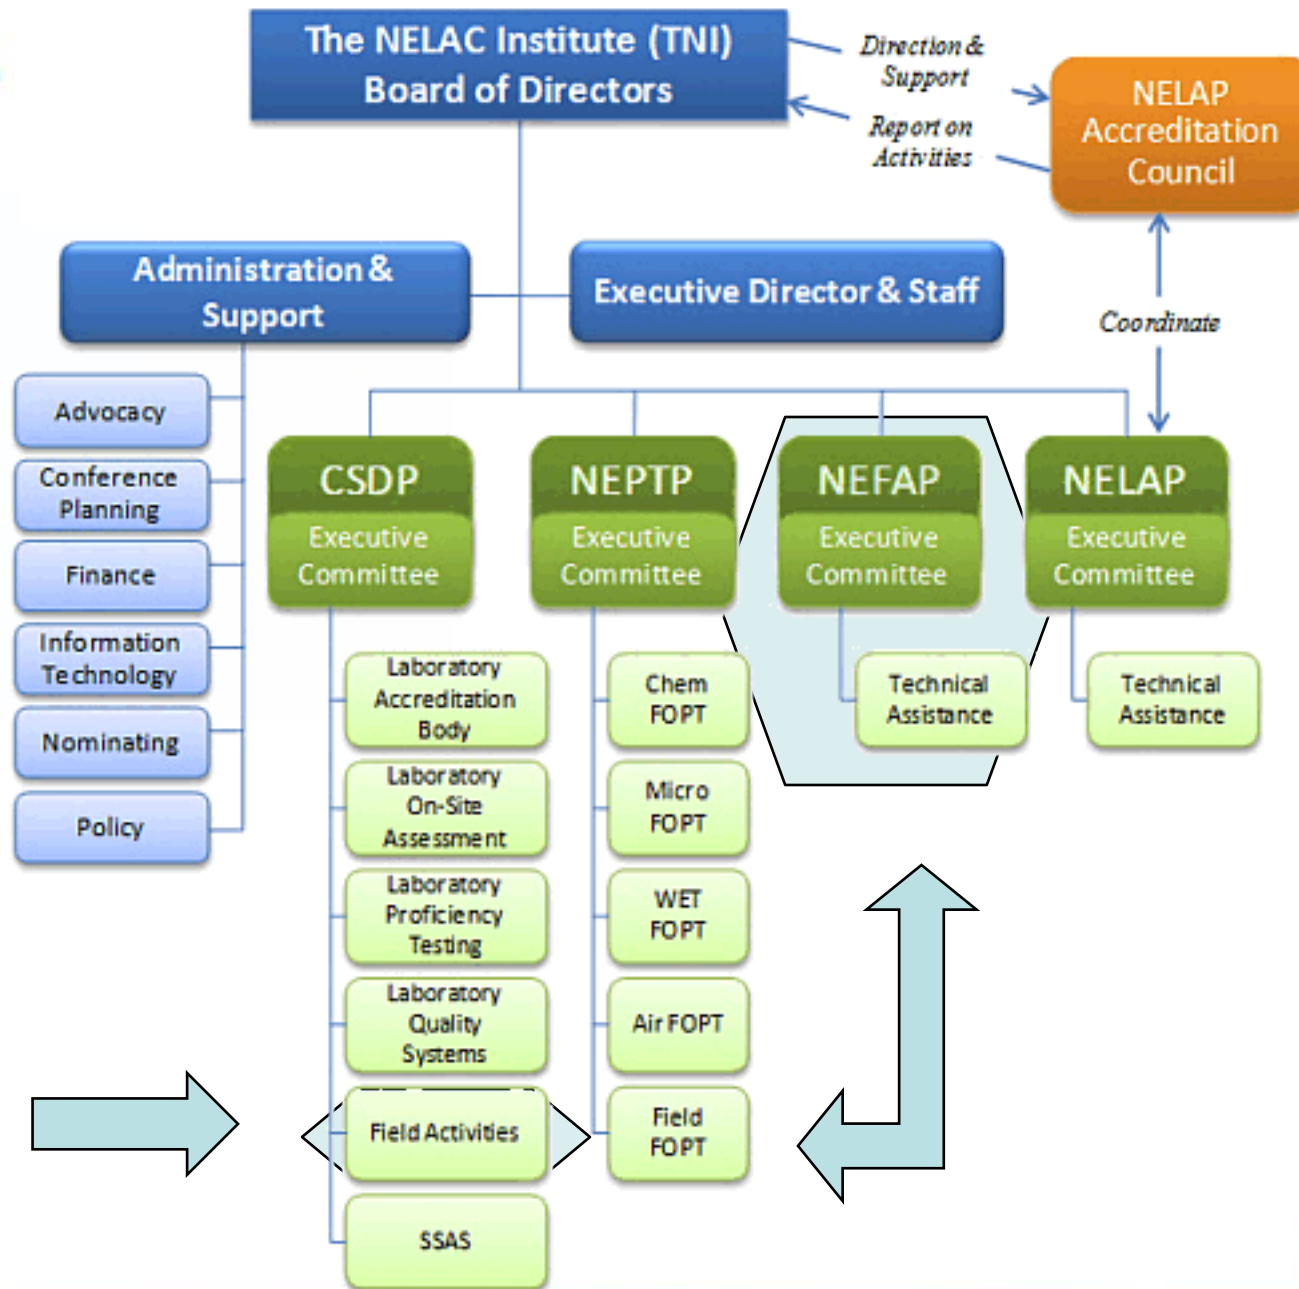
The NELAC Institute (TNI)
Board of Directors

Direction & Support

Report on Activities

NELAP Accreditation Council

Administration & Support

Executive Director & Staff

Coordinate

Advocacy

Conference Planning

Finance

Information Technology

Nominating

Policy

CSDP
Executive Committee

NEPTP
Executive Committee

NEFAP
Executive Committee

NELAP
Executive Committee

Laboratory Accreditation Body

Laboratory On-Site Assessment

Laboratory Proficiency Testing

Laboratory Quality Systems

Field Activities

SSAS

Chem FOPT

Micro FOPT

WET FOPT

Air FOPT

Field FOPT

Technical Assistance

Technical Assistance